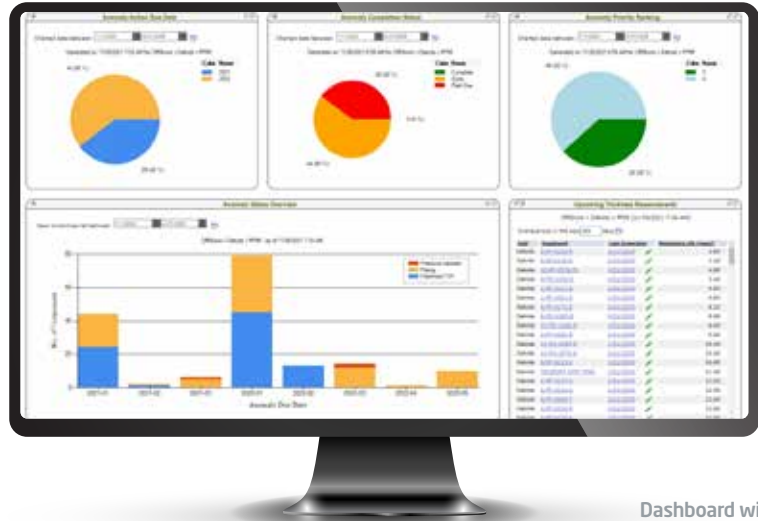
Anomaly Action Due Date

Anomaly Completion Status

Anomaly Priority Ranking

Anomaly Status Overview

Upcoming Thickness Measurements

Color Name

Complete

Due

Past Due

2021-01

2021-02

2021-03

2021-04

2022-01

2022-02

2022-03

2022-04

2023-01

Anomaly Due Date

Dashboard wi